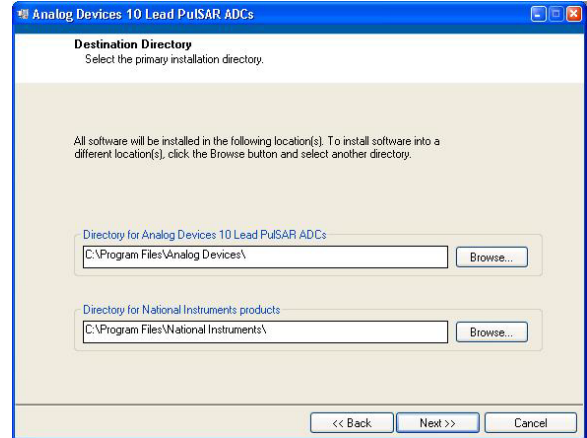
Analog Devices 10 Lead PulSAR ADCs

Destination Directory
Select the primary installation directory.

All software will be installed in the following location(s). To install software into a different location(s), click the Browse button and select another directory.

Directory for Analog Devices 10 Lead PulSAR ADCs
C:\Program Files\Analog Devices\
Browse...

Directory for National Instruments products
C:\Program Files\National Instruments\
Browse...

<< Back
Next >>
Cancel